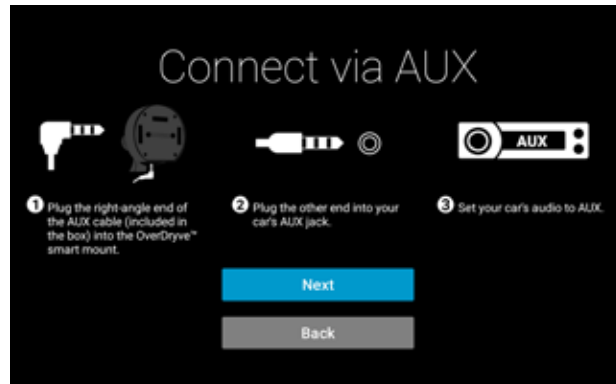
Connect via AUX

AUX

1 Plug the right-angle end of the AUX cable (included in the box) into the OverDryve™ smart mount.

2 Plug the other end into your car's AUX jack.

3 Set your car's audio to AUX.

Next

Back